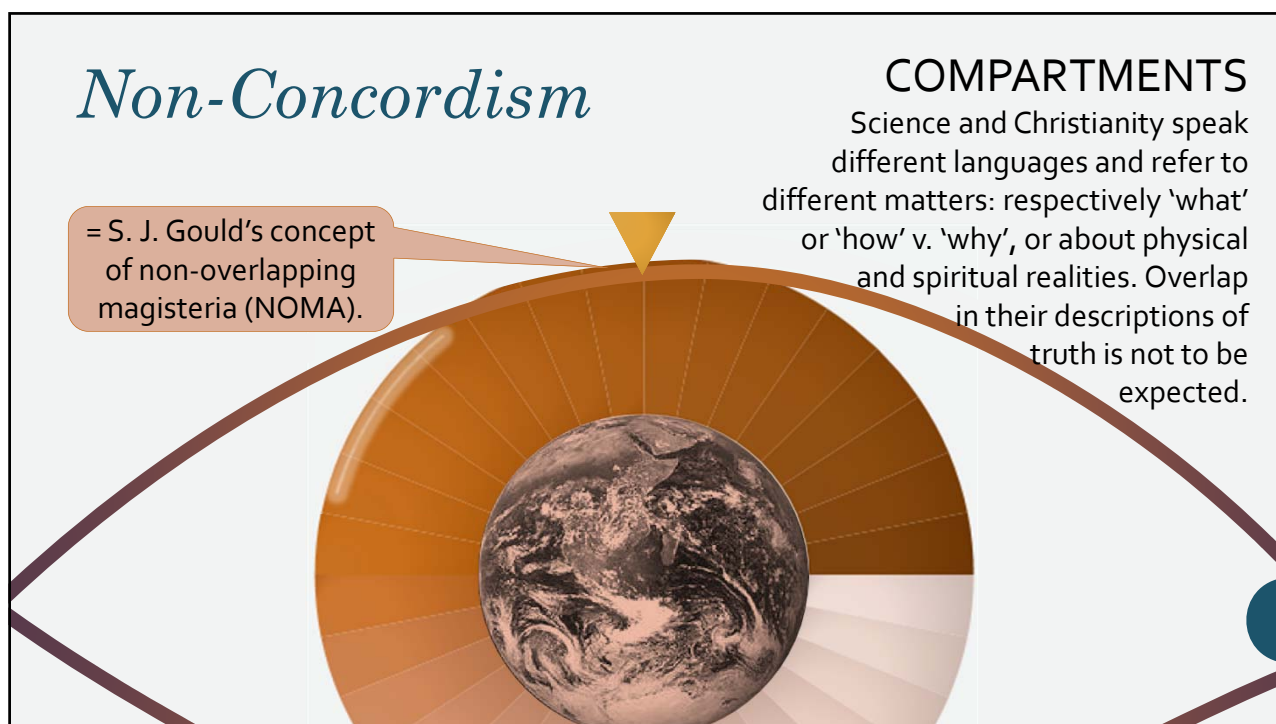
Non-Concordism

COMPARTMENTS

Science and Christianity speak different languages and refer to different matters: respectively 'what' or 'how' v. 'why', or about physical and spiritual realities. Overlap in their descriptions of truth is not to be expected.

= S. J. Gould's concept of non-overlapping magisteria (NOMA).